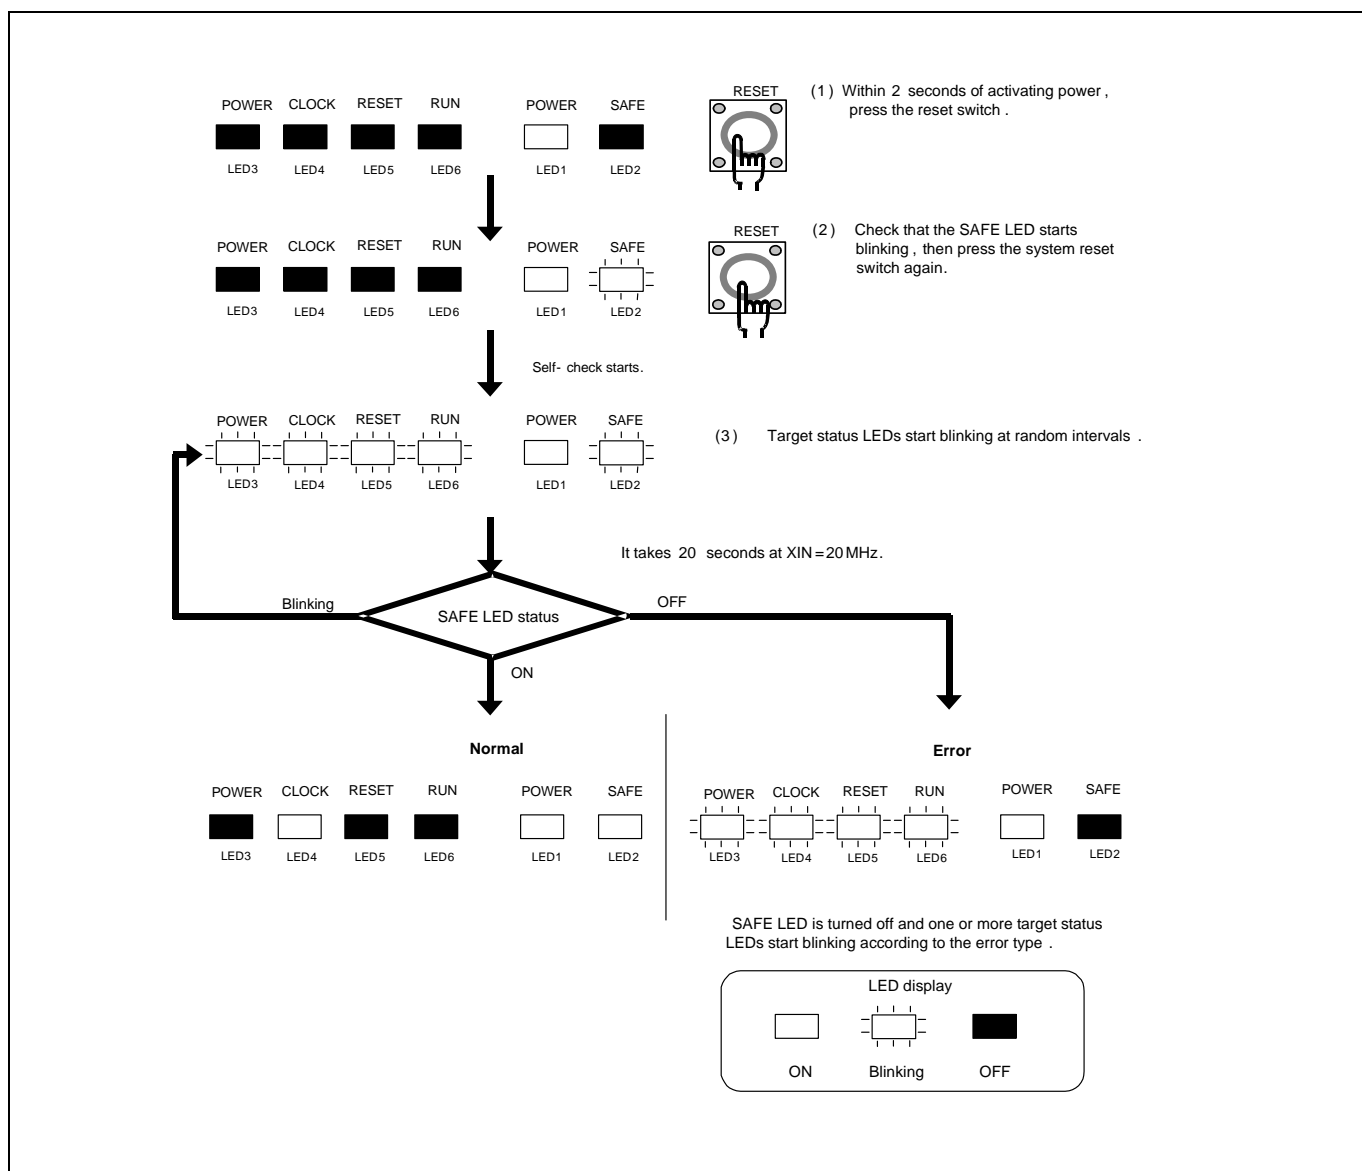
POWER CLOCK RESET RUN POWER SAFE

LED3 LED4 LED5 LED6 LED1 LED2

RESET

(1) Within 2 seconds of activating power, press the reset switch.

POWER CLOCK RESET RUN POWER SAFE

LED3 LED4 LED5 LED6 LED1 LED2

RESET

(2) Check that the SAFE LED starts blinking, then press the system reset switch again.

Self- check starts.

POWER CLOCK RESET RUN POWER SAFE

LED3 LED4 LED5 LED6 LED1 LED2

(3) Target status LEDs start blinking at random intervals.

It takes 20 seconds at XIN = 20 MHz.

Blinking

SAFE LED status

OFF

ON

Normal

POWER CLOCK RESET RUN POWER SAFE

LED3 LED4 LED5 LED6 LED1 LED2

Error

POWER CLOCK RESET RUN POWER SAFE

LED3 LED4 LED5 LED6 LED1 LED2

SAFE LED is turned off and one or more target status LEDs start blinking according to the error type.

LED display

ON Blinking OFF